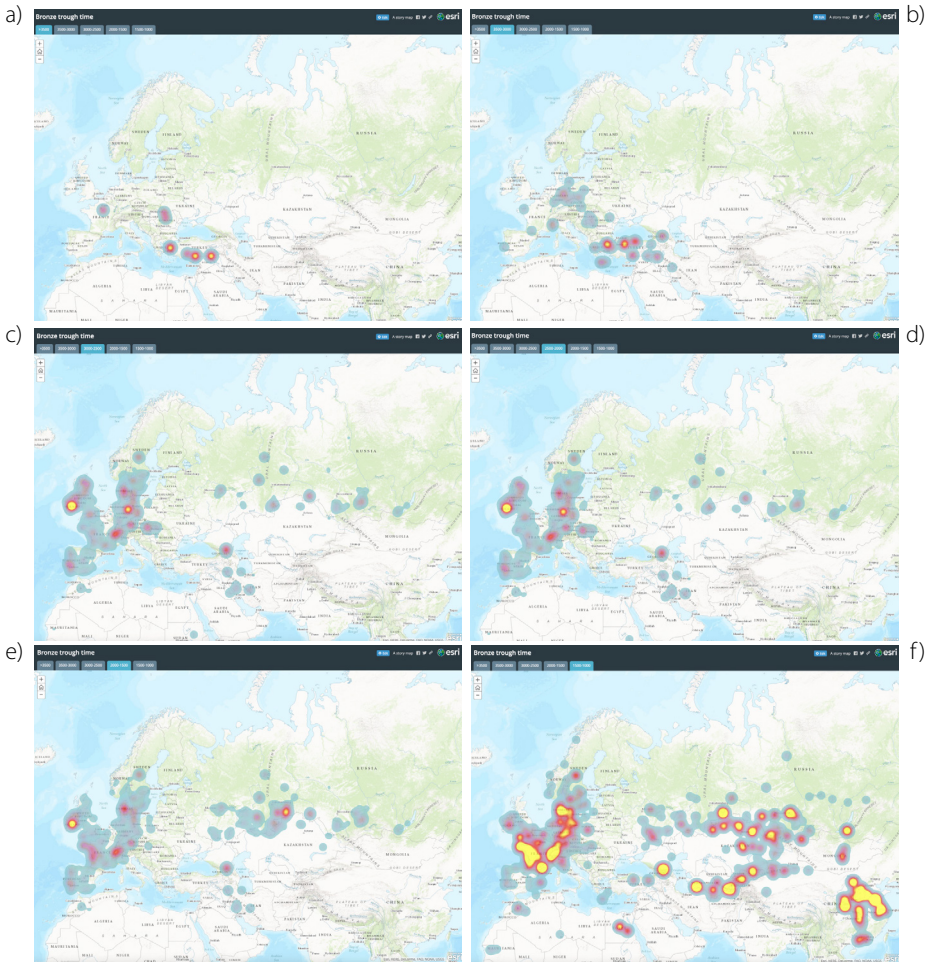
a)

Bronze trough time

A story map

esri

+

−

SWEDEN

FINLAND

RUSSIA

NORWAY

FRANCE

KAZAKHSTAN

MONGOLIA

TURKEY

IRAN

CHINA

ALGERIA

LIBYA

EGYPT

SAUDI ARABIA

INDIA

MAURITANIA

b)

Bronze trough time

A story map

esri

SWEDEN

FINLAND

RUSSIA

FRANCE

KAZAKHSTAN

MONGOLIA

IRAN

CHINA

ALGERIA

LIBYA

EGYPT

SAUDI ARABIA

INDIA

MAURITANIA

c)

Bronze trough time

A story map

esri

KAZAKHSTAN

MONGOLIA

TURKEY

CHINA

ALGERIA

LIBYA

EGYPT

MALI

NIGER

SUDAN

MAURITANIA

d)

Bronze trough time

A story map

esri

KAZAKHSTAN

MONGOLIA

CHINA

ALGERIA

EGYPT

e)

Bronze trough time

A story map

esri

SWEDEN

FINLAND

RUSSIA

KAZAKHSTAN

MONGOLIA

TURKEY

CHINA

ALGERIA

LIBYA

EGYPT

MALI

NIGER

SUDAN

MAURITANIA

f)

Bronze trough time

A story map

esri

FINLAND

RUSSIA

IRAN

INDIA

ALGERIA